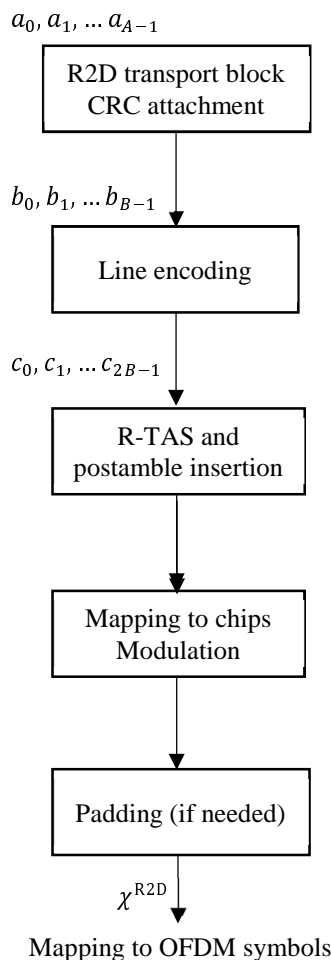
$a_0, a_1, \ldots a_{A-1}$

R2D transport block CRC attachment

$b_0, b_1, \ldots b_{B-1}$

Line encoding

$c_0, c_1, \ldots c_{2B-1}$

R-TAS and postamble insertion

Mapping to chips Modulation

Padding (if needed)

$\chi^{\text{R2D}}$

Mapping to OFDM symbols